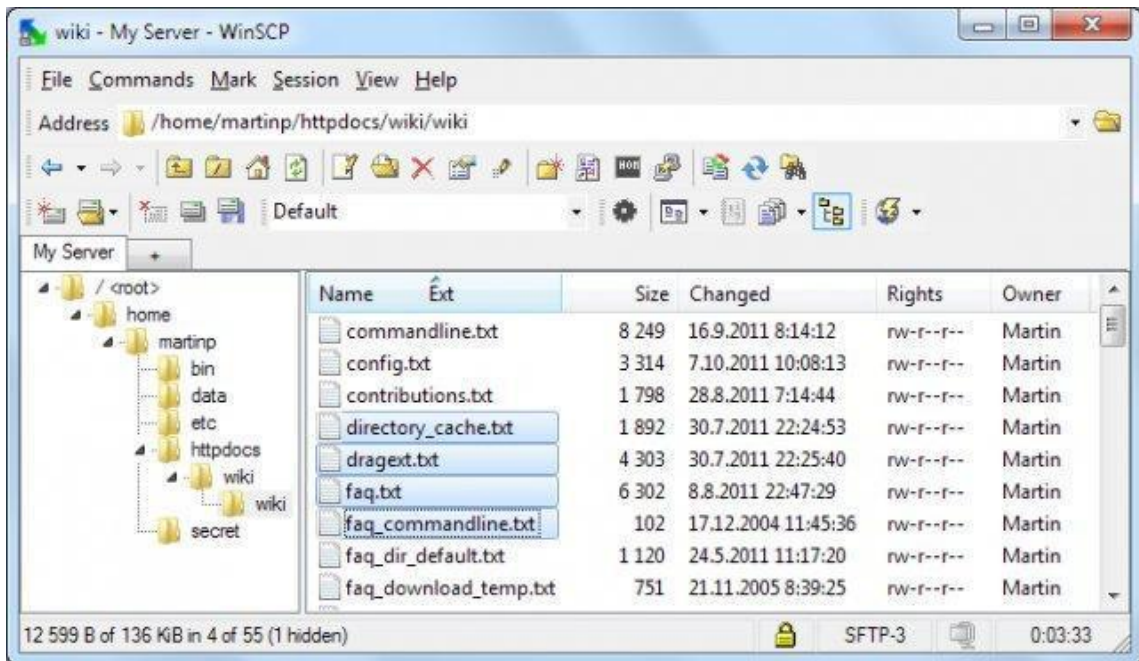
wiki - My Server - WinSCP

File Commands Mark Session View Help

Address /home/martinp/httpdocs/wiki/wiki

Default

My Server

/ <root>
home
martinp
bin
data
etc
httpdocs
wiki
wiki
secret

| Name | Ext | Size | Changed | Rights | Owner |
|---|---|---|---|---|---|
| commandline.txt | | 8 249 | 16.9.2011 8:14:12 | rw-r--r-- | Martin |
| config.txt | | 3 314 | 7.10.2011 10:08:13 | rw-r--r-- | Martin |
| contributions.txt | | 1 798 | 28.8.2011 7:14:44 | rw-r--r-- | Martin |
| directory_cache.txt | | 1 892 | 30.7.2011 22:24:53 | rw-r--r-- | Martin |
| dragext.txt | | 4 303 | 30.7.2011 22:25:40 | rw-r--r-- | Martin |
| faq.txt | | 6 302 | 8.8.2011 22:47:29 | rw-r--r-- | Martin |
| faq_commandline.txt | | 102 | 17.12.2004 11:45:36 | rw-r--r-- | Martin |
| faq_dir_default.txt | | 1 120 | 24.5.2011 11:17:20 | rw-r--r-- | Martin |
| faq_download_temp.txt | | 751 | 21.11.2005 8:39:25 | rw-r--r-- | Martin |

12 599 B of 136 KiB in 4 of 55 (1 hidden) SFTP-3 0:03:33